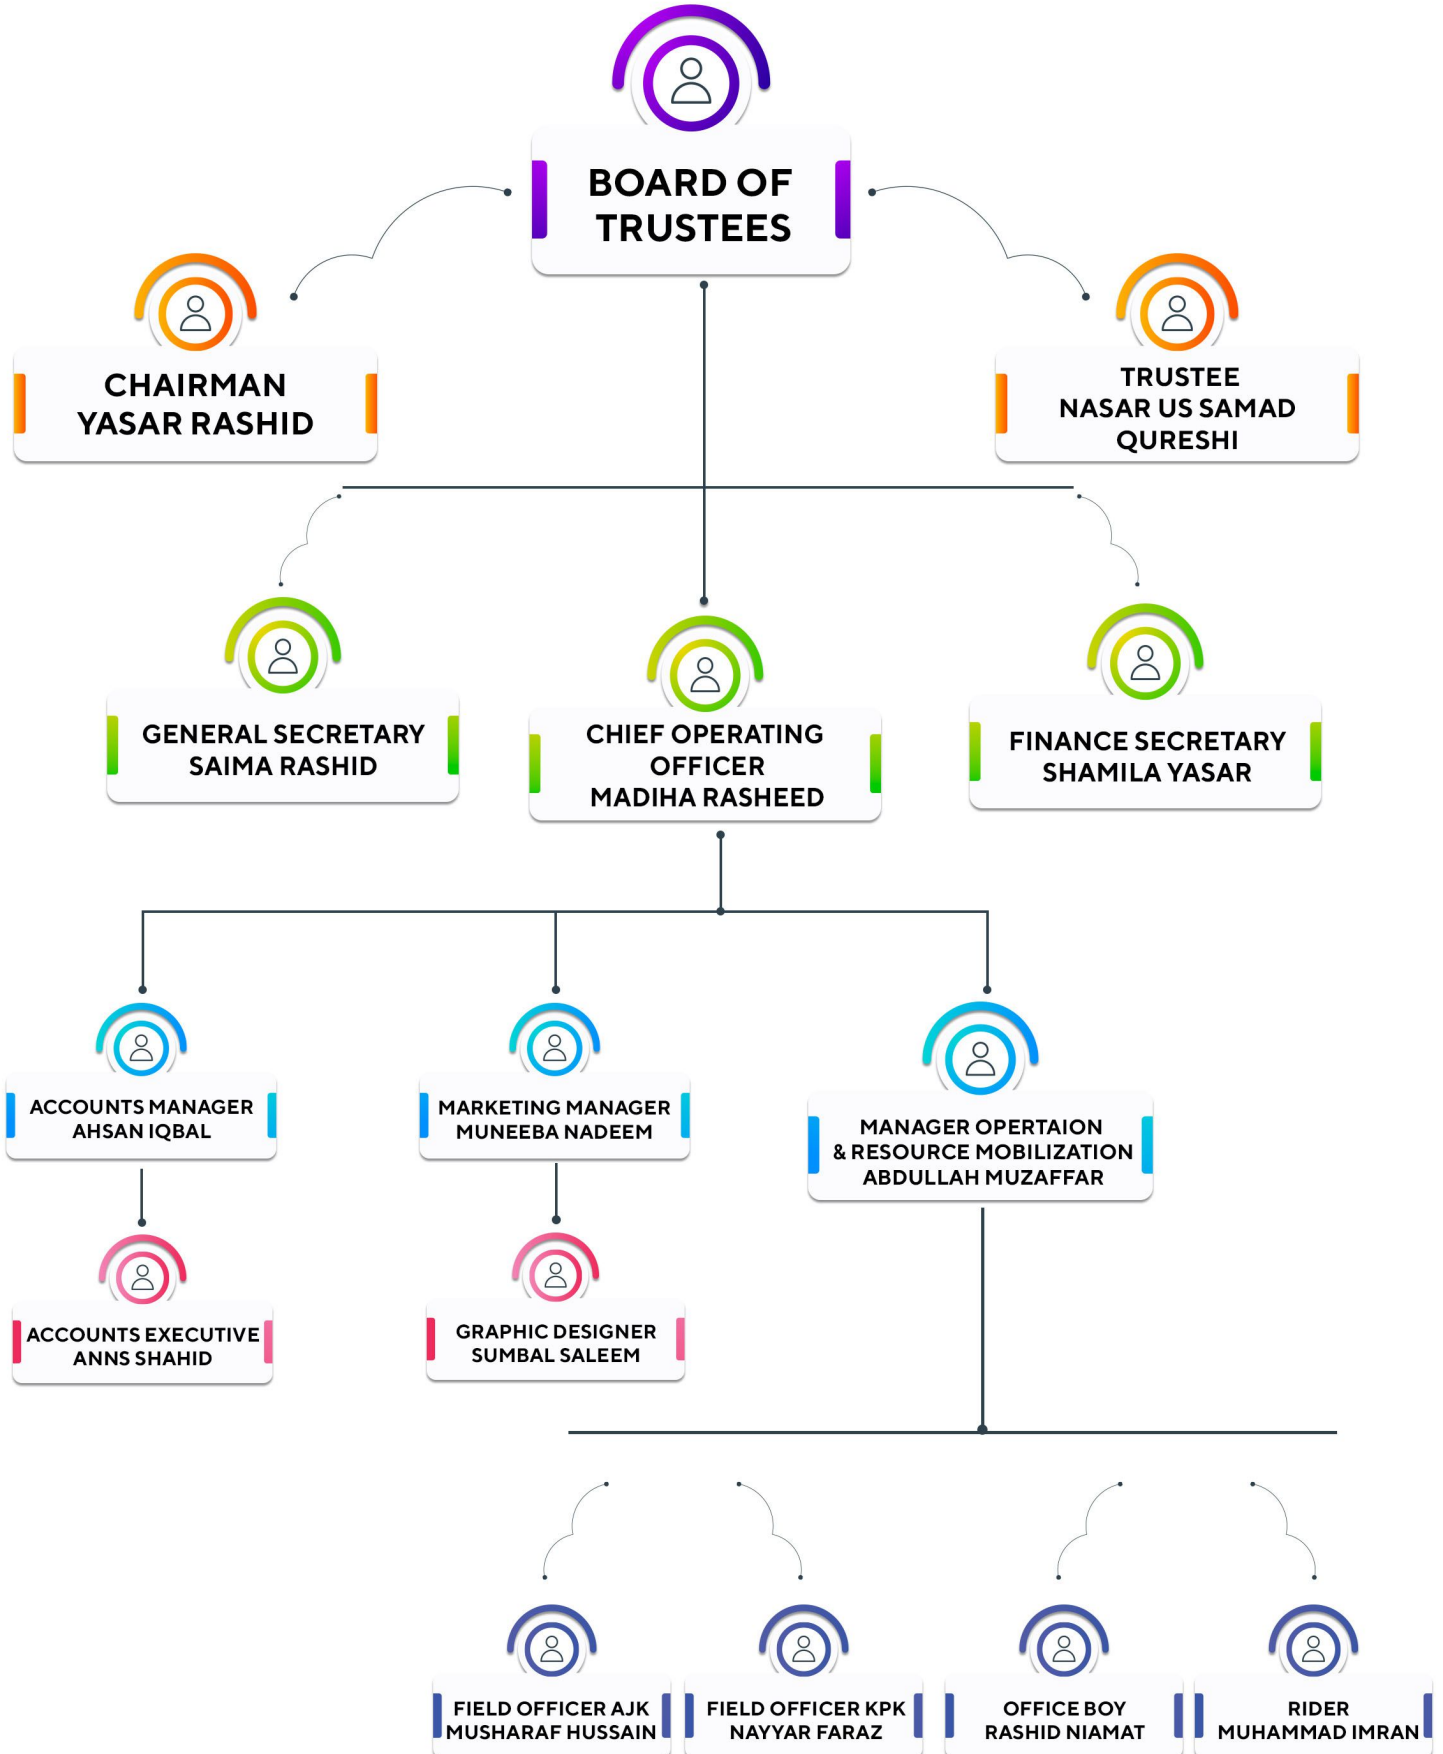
BOARD OF TRUSTEES

CHAIRMAN
YASAR RASHID

TRUSTEE
NASAR US SAMAD QURESHI

GENERAL SECRETARY
SAIMA RASHID

CHIEF OPERATING OFFICER
MADIHA RASHEED

FINANCE SECRETARY
SHAMILA YASAR

ACCOUNTS MANAGER
AHSAN IQBAL

MARKETING MANAGER
MUNEEBA NADEEM

MANAGER OPERTAION & RESOURCE MOBILIZATION
ABDULLAH MUZAFFAR

ACCOUNTS EXECUTIVE
ANNS SHAHID

GRAPHIC DESIGNER
SUMBAL SALEEM

FIELD OFFICER AJK
MUSHARAF HUSSAIN

FIELD OFFICER KPK
NAYYAR FARAZ

OFFICE BOY
RASHID NIAMAT

RIDER
MUHAMMAD IMRAN